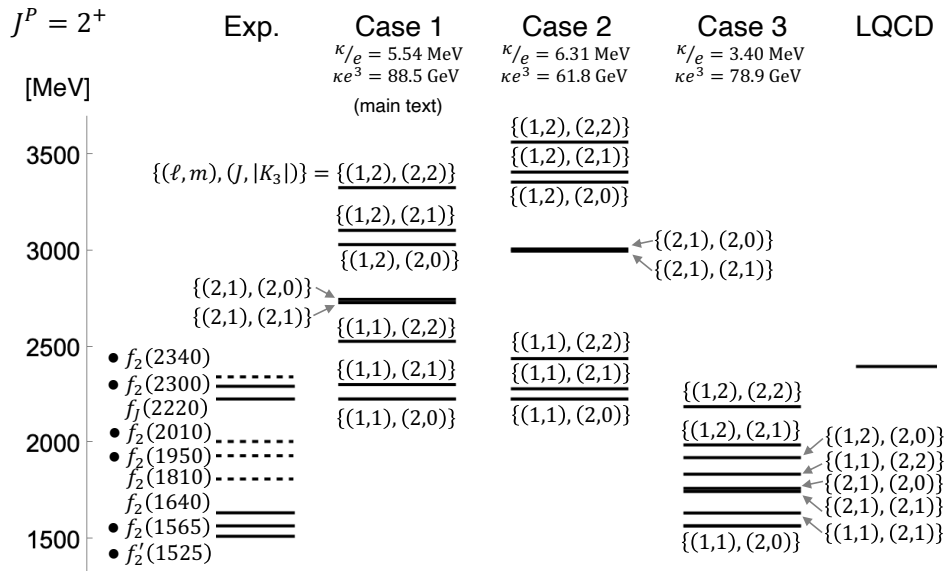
$J^P = 2^+$

Exp.

Case 1
$\kappa/_e = 5.54$ MeV
$\kappa e^3 = 88.5$ GeV
(main text)

Case 2
$\kappa/_e = 6.31$ MeV
$\kappa e^3 = 61.8$ GeV

Case 3
$\kappa/_e = 3.40$ MeV
$\kappa e^3 = 78.9$ GeV

LQCD

[MeV]

3500
3000
2500
2000
1500

$\{(\ell, m), (J, |K_3|)\} =$ {(1,2), (2,2)}
{(1,2), (2,1)}
{(1,2), (2,0)}
{(2,1), (2,0)}
{(2,1), (2,1)}
{(1,1), (2,2)}
{(1,1), (2,1)}
{(1,1), (2,0)}

{(1,2), (2,2)}
{(1,2), (2,1)}
{(1,2), (2,0)}
{(2,1), (2,0)}
{(2,1), (2,1)}
{(1,1), (2,2)}
{(1,1), (2,1)}
{(1,1), (2,0)}

• $f_2(2340)$
• $f_2(2300)$
$f_J(2220)$
• $f_2(2010)$
• $f_2(1950)$
$f_2(1810)$
$f_2(1640)$
• $f_2(1565)$
• $f_2'(1525)$

{(1,2), (2,2)}
{(1,2), (2,1)}
{(1,2), (2,0)}
{(1,1), (2,2)}
{(2,1), (2,0)}
{(2,1), (2,1)}
{(1,1), (2,1)}
{(1,1), (2,0)}